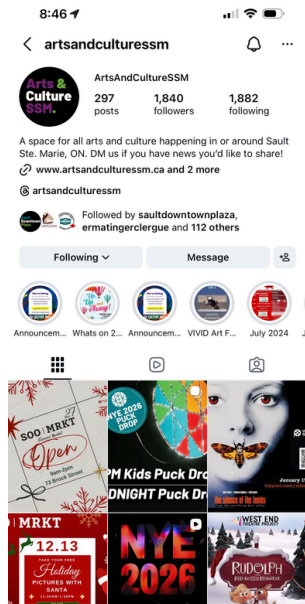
8:46

artsandculturessm

Arts & Culture SSM.

ArtsAndCultureSSM

297 posts

1,840 followers

1,882 following

A space for all arts and culture happening in or around Sault Ste. Marie, ON. DM us if you have news you'd like to share!

www.artsandculturessm.ca and 2 more

artsandculturessm

Followed by saultdowntownplaza, ermatingerclergue and 112 others

Following

Message

Announcem...

Whats on 2...

Announcem...

VIVID Art F...

July 2024

SOO MRKT

27

Open

9am-2pm

73 Brock Street

NYE 2026 PUCK DROP

M Kids Puck Dro

DNIGHT Puck Dro

January 1

the silence of the lambs

MRKT

12.13

TAKE YOUR FREE Holiday PICTURES WITH SANTA

NYE 2026

WEST END THEATRE PROJECT

RUDOLPH